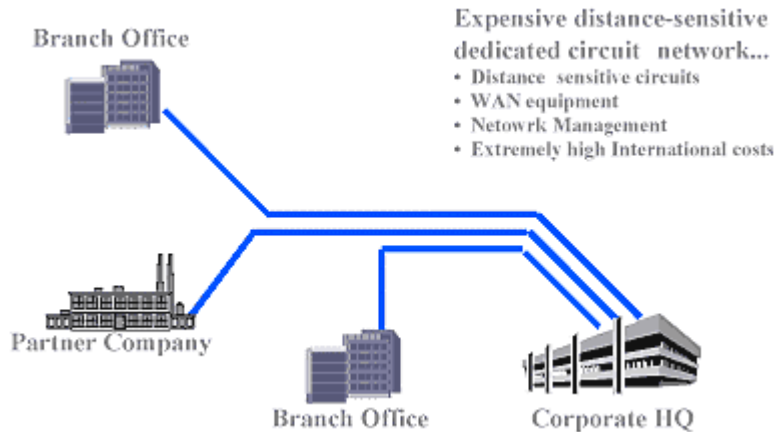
Expensive distance-sensitive dedicated circuit network...

• Distance sensitive circuits
• WAN equipment
• Netowrk Management
• Extremely high International costs

Branch Office

Partner Company

Branch Office

Corporate HQ